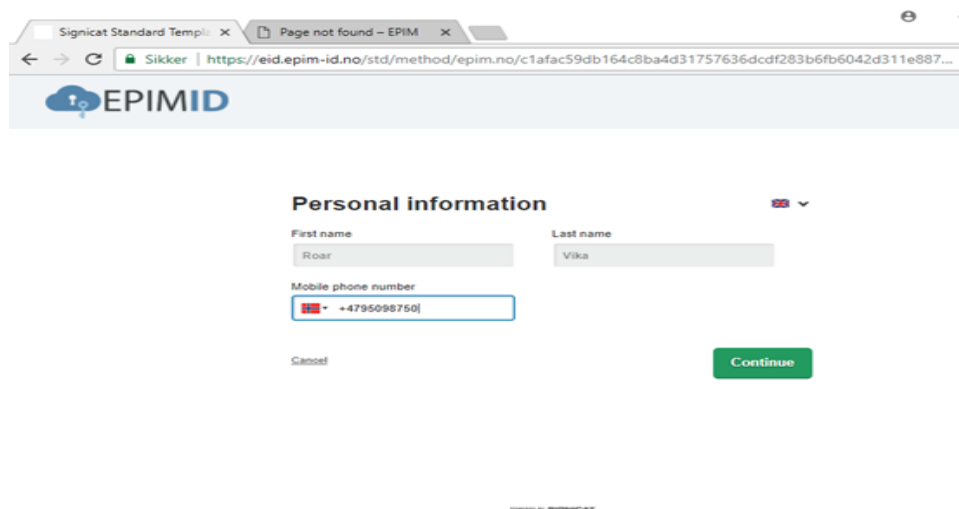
Signicat Standard Templa ×
Page not found – EPIM ×

Sikker | https://eid.epim-id.no/std/method/epim.no/c1afac59db164c8ba4d31757636dcdf283b6fb6042d311e887...

EPIMID

Personal information

First name
Roar

Last name
Vika

Mobile phone number
+4795098750

Cancel

Continue

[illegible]